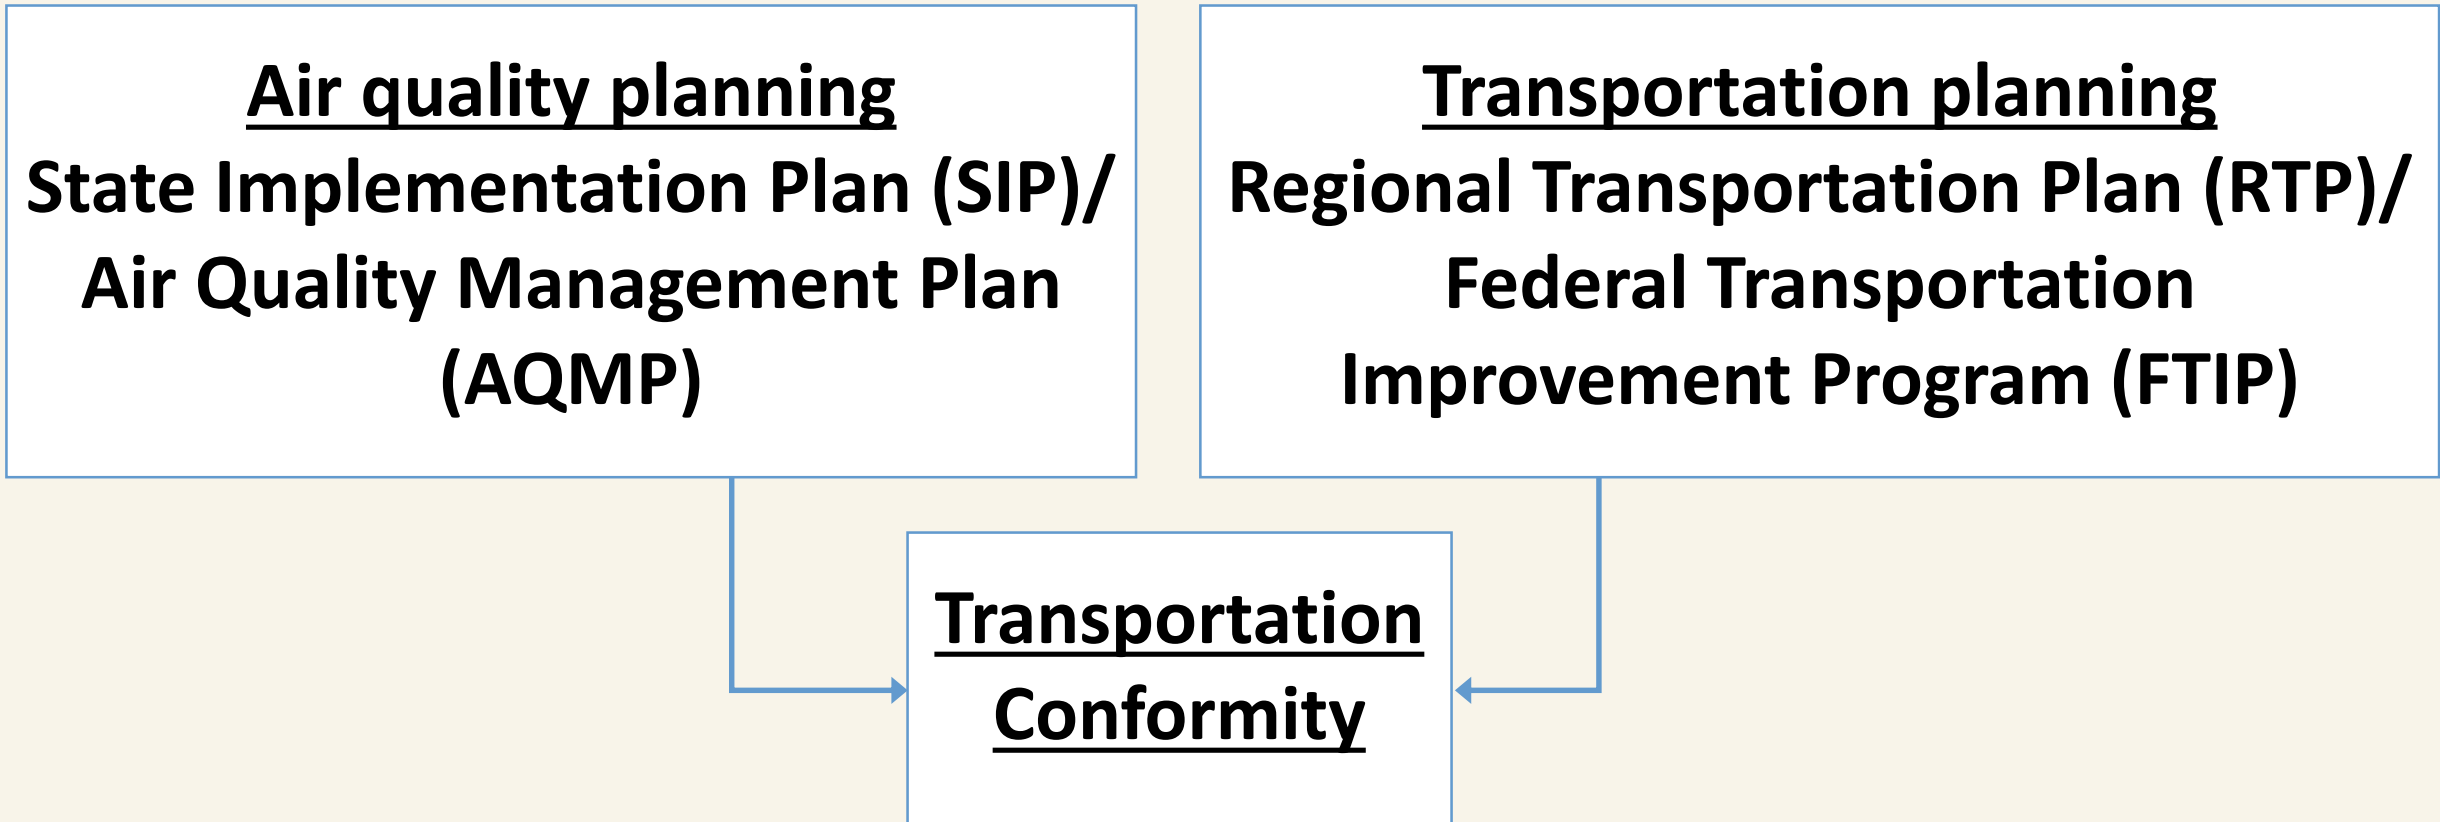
Air quality planning
State Implementation Plan (SIP)/ Air Quality Management Plan (AQMP)

Transportation planning
Regional Transportation Plan (RTP)/ Federal Transportation Improvement Program (FTIP)

Transportation Conformity